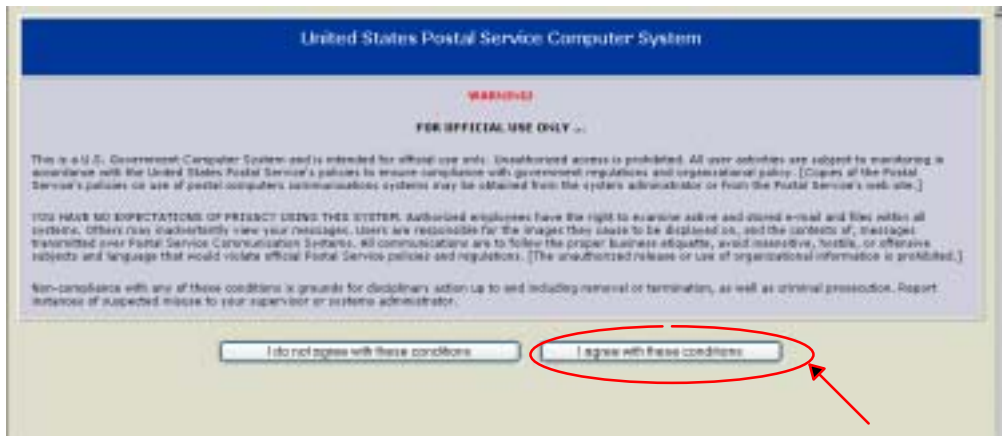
United States Postal Service Computer System

WARNING

FOR OFFICIAL USE ONLY ...

This is a U.S. Government Computer System and is intended for official use only. Unauthorized access is prohibited. All user activities are subject to monitoring in accordance with the United States Postal Service's policies to ensure compliance with government regulations and organizational policy. [Copies of the Postal Service's policies on use of postal computers communications systems may be obtained from the system administrator or from the Postal Service's web site.]

YOU HAVE NO EXPECTATIONS OF PRIVACY USING THIS SYSTEM. Authorized employees have the right to examine active and stored e-mail and files within all systems. Others may inadvertently view your messages. Users are responsible for the images they cause to be displayed on, and the contents of, messages transmitted over Postal Service Communication Systems. All communications are to follow the proper business etiquette, avoid insensitive, hostile, or offensive subjects and language that would violate official Postal Service policies and regulations. [The unauthorized release or use of organizational information is prohibited.]

Non-compliance with any of these conditions is grounds for disciplinary action up to and including removal or termination, as well as criminal prosecution. Report instances of suspected misuse to your supervisor or systems administrator.

I do not agree with these conditions

I agree with these conditions